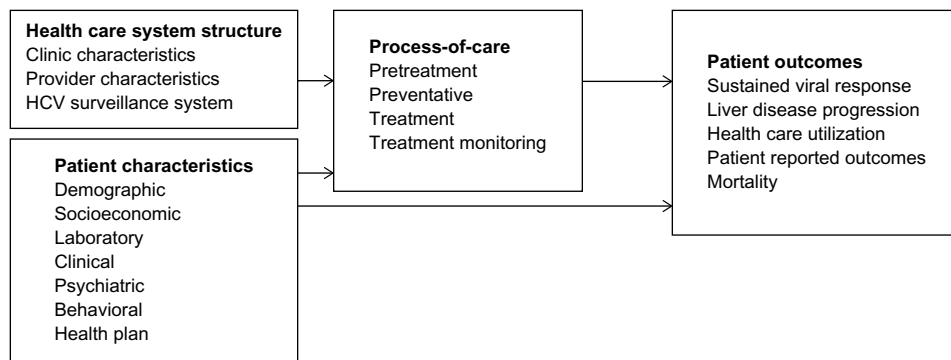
Health care system structure
Clinic characteristics
Provider characteristics
HCV surveillance system

Patient characteristics
Demographic
Socioeconomic
Laboratory
Clinical
Psychiatric
Behavioral
Health plan

Process-of-care
Pretreatment
Preventative
Treatment
Treatment monitoring

Patient outcomes
Sustained viral response
Liver disease progression
Health care utilization
Patient reported outcomes
Mortality